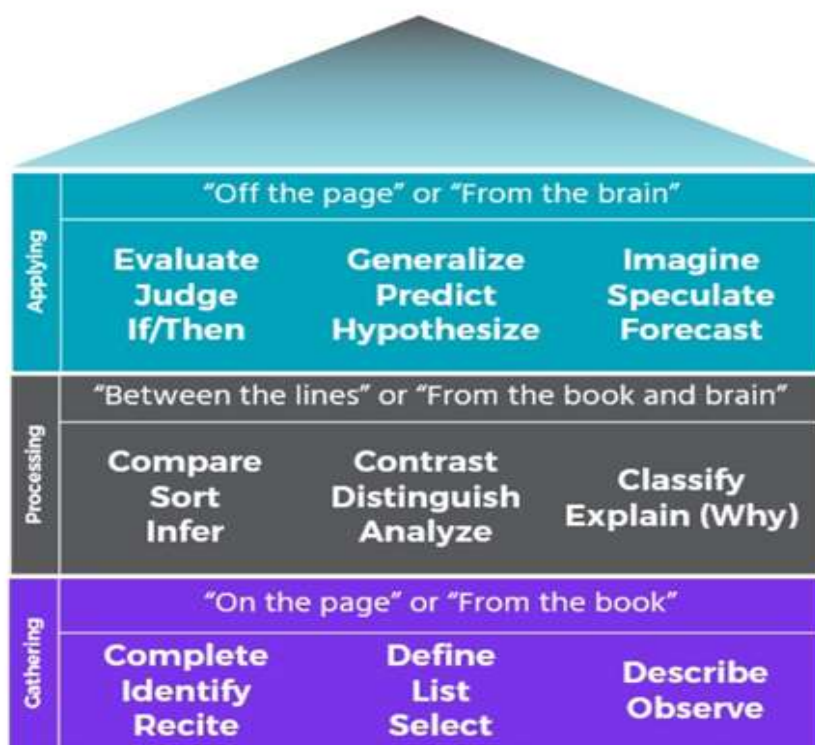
Applying

"Off the page" or "From the brain"

Evaluate
Judge
If/Then

Generalize
Predict
Hypothesize

Imagine
Speculate
Forecast

Processing

"Between the lines" or "From the book and brain"

Compare
Sort
Infer

Contrast
Distinguish
Analyze

Classify
Explain (Why)

Gathering

"On the page" or "From the book"

Complete
Identify
Recite

Define
List
Select

Describe
Observe